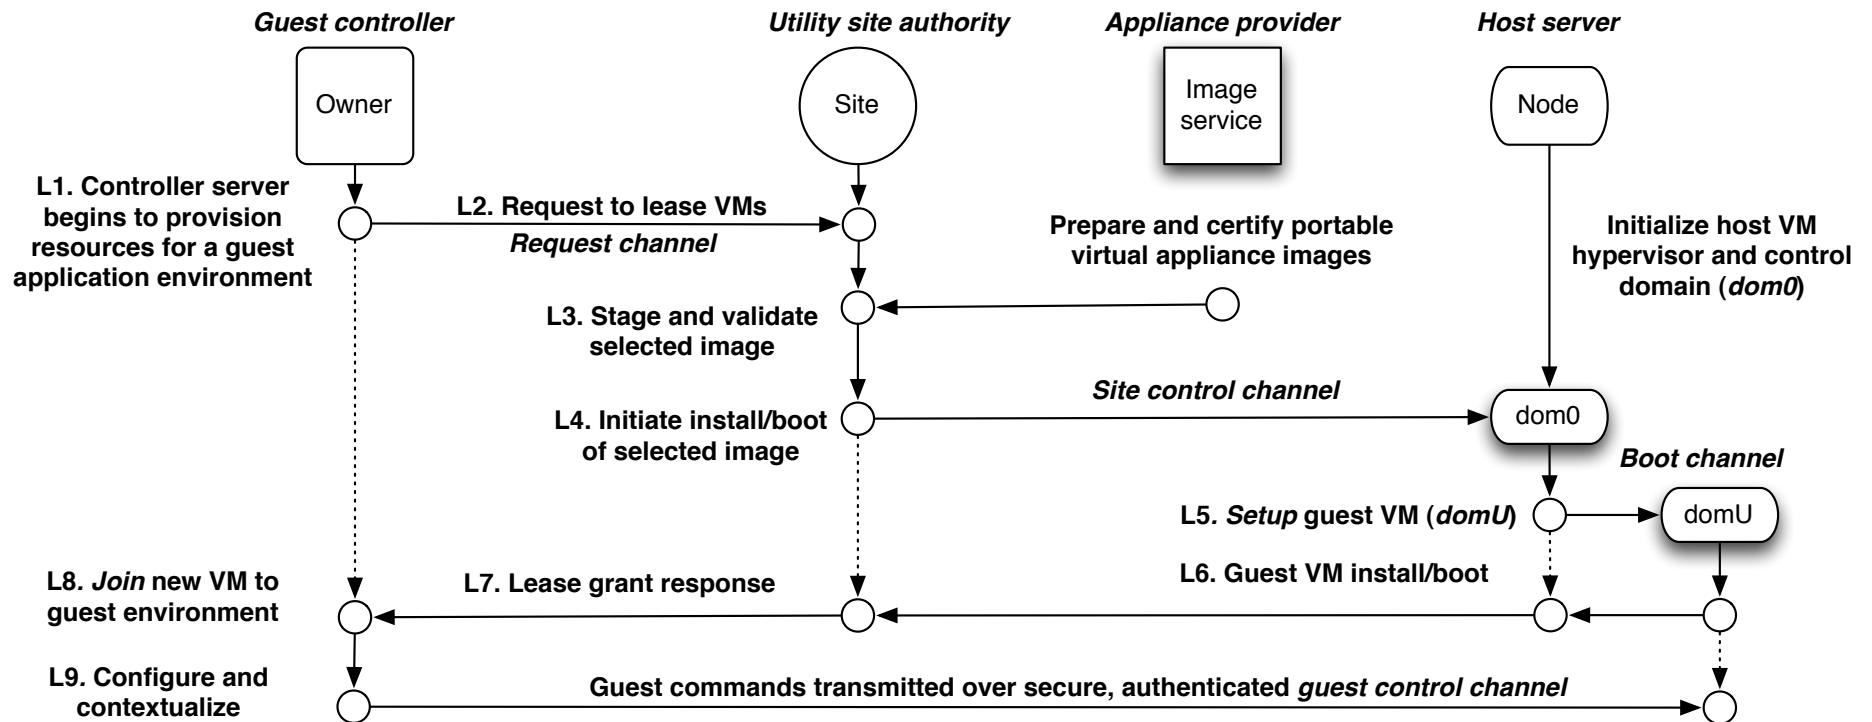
Guest controller

Utility site authority

Appliance provider

Host server

Owner

Site

Image service

Node

L1. Controller server begins to provision resources for a guest application environment

L2. Request to lease VMs

Request channel

Prepare and certify portable virtual appliance images

Initialize host VM hypervisor and control domain (dom0)

L3. Stage and validate selected image

Site control channel

L4. Initiate install/boot of selected image

dom0

Boot channel

L5. Setup guest VM (domU)

domU

L6. Guest VM install/boot

L8. Join new VM to guest environment

L7. Lease grant response

L9. Configure and contextualize

Guest commands transmitted over secure, authenticated guest control channel